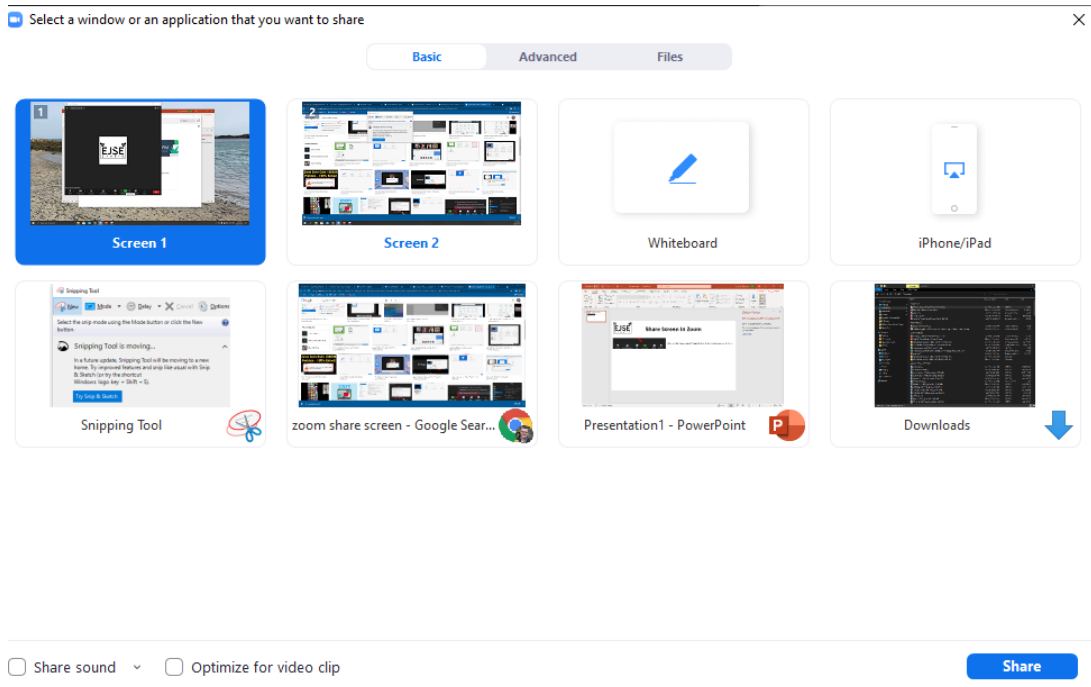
Select a window or an application that you want to share

Basic | Advanced | Files

1

Screen 1

2

Screen 2

Whiteboard

iPhone/iPad

Snipping Tool

New Mode Delay Cancel Options

Select the snip mode using the Mode button or click the New button.

Snipping Tool is moving...

In a future update, Snipping Tool will be moving to a new home. Try improved features and snip like usual with Snip & Sketch (or try the shortcut Windows logo key + Shift + S).

Try Snip & Sketch

Snipping Tool

zoom share screen - Google Sear...

Share Screen in Zoom

Presentation1 - PowerPoint

Downloads

Share sound

Optimize for video clip

Share